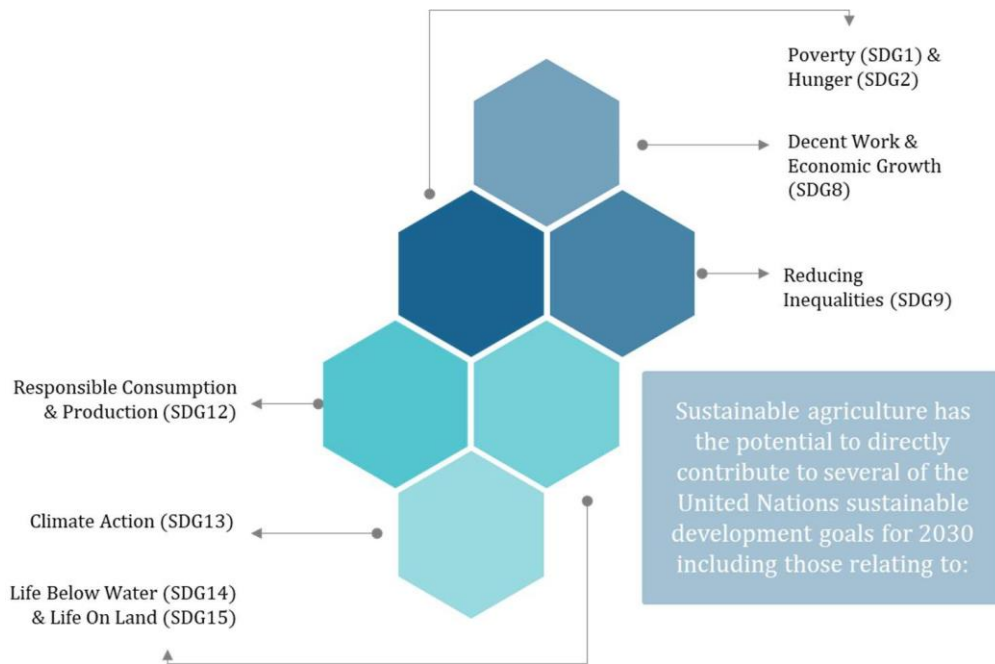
Poverty (SDG1) & Hunger (SDG2)

Decent Work & Economic Growth (SDG8)

Reducing Inequalities (SDG9)

Responsible Consumption & Production (SDG12)

Climate Action (SDG13)

Life Below Water (SDG14) & Life On Land (SDG15)

Sustainable agriculture has the potential to directly contribute to several of the United Nations sustainable development goals for 2030 including those relating to: